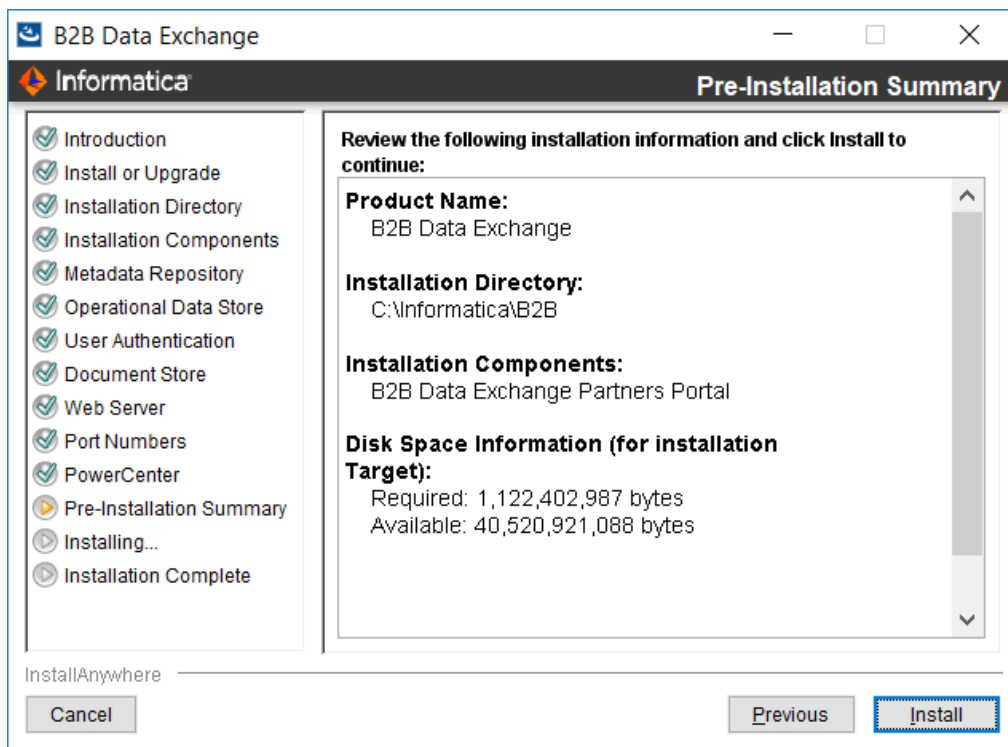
B2B Data Exchange

Informatica

Pre-Installation Summary

Introduction
Install or Upgrade
Installation Directory
Installation Components
Metadata Repository
Operational Data Store
User Authentication
Document Store
Web Server
Port Numbers
PowerCenter
Pre-Installation Summary
Installing...
Installation Complete

Review the following installation information and click Install to continue:

Product Name:
B2B Data Exchange

Installation Directory:
C:\Informatica\B2B

Installation Components:
B2B Data Exchange Partners Portal

Disk Space Information (for installation Target):
Required: 1,122,402,987 bytes
Available: 40,520,921,088 bytes

InstallAnywhere

Cancel

Previous

Install